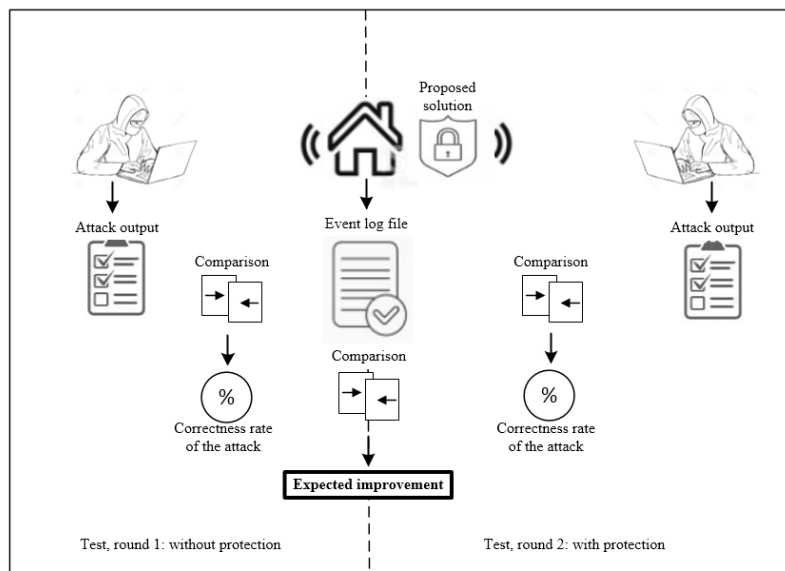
Proposed solution

Attack output

Event log file

Attack output

Comparison

Comparison

Comparison

%

Correctness rate of the attack

%

Correctness rate of the attack

Expected improvement

Test, round 1: without protection

Test, round 2: with protection